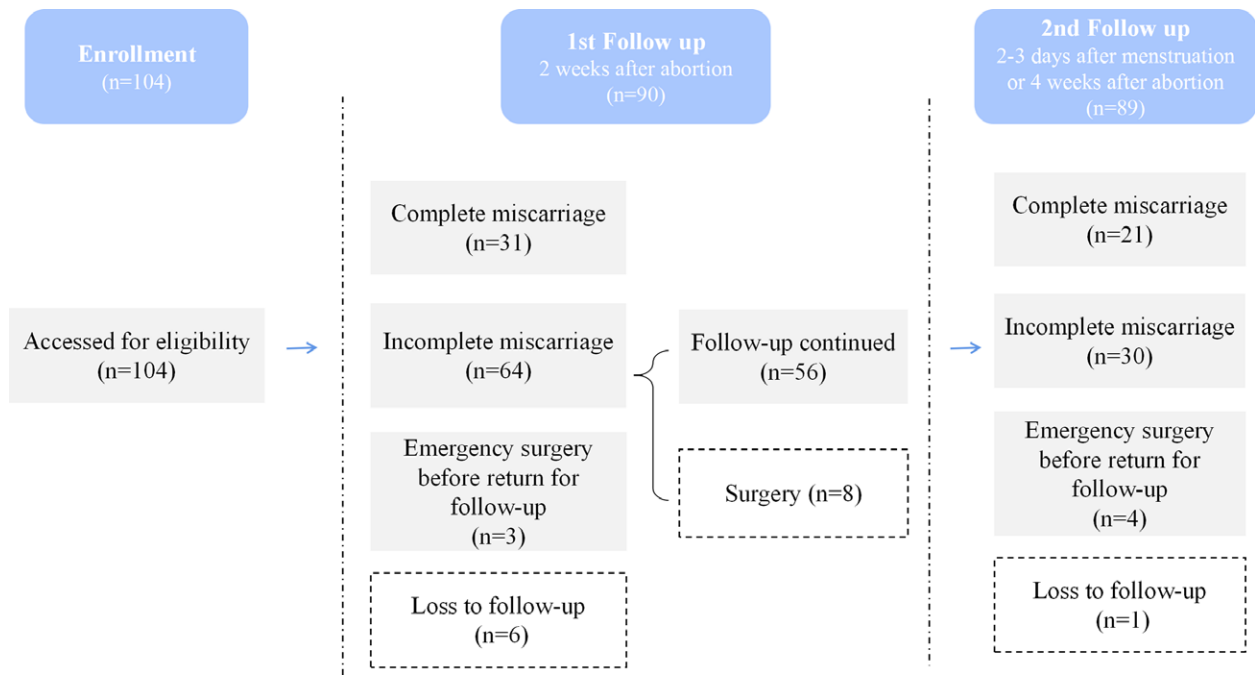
Enrollment
(n=104)

1st Follow up
2 weeks after abortion
(n=90)

2nd Follow up
2-3 days after menstruation or 4 weeks after abortion
(n=89)

Accessed for eligibility
(n=104)

Complete miscarriage
(n=31)

Incomplete miscarriage
(n=64)

Emergency surgery before return for follow-up
(n=3)

Loss to follow-up
(n=6)

Follow-up continued
(n=56)

Surgery (n=8)

Complete miscarriage
(n=21)

Incomplete miscarriage
(n=30)

Emergency surgery before return for follow-up
(n=4)

Loss to follow-up
(n=1)